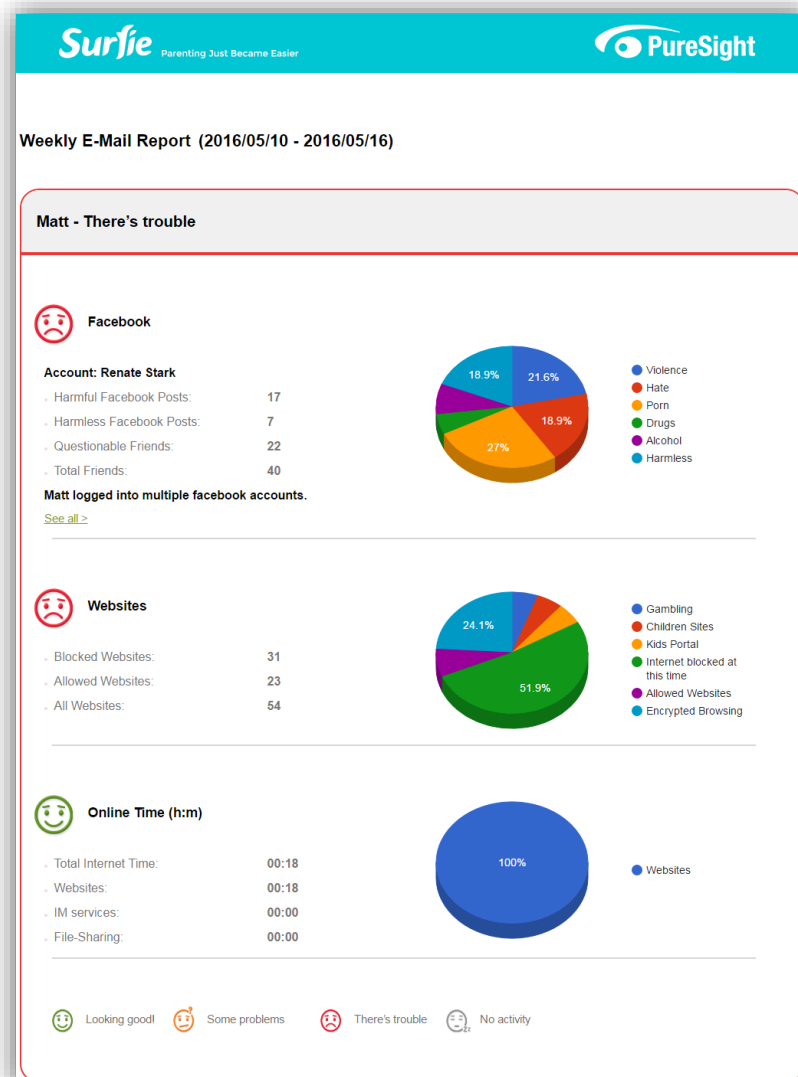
Surfie Parenting Just Became Easier

PureSight

Weekly E-Mail Report (2016/05/10 - 2016/05/16)

Matt - There's trouble

Facebook

Account: Renate Stark

| | |
|---|---|
| Harmful Facebook Posts: | 17 |
| Harmless Facebook Posts: | 7 |
| Questionable Friends: | 22 |
| Total Friends: | 40 |

Matt logged into multiple facebook accounts.

See all >

18.9%
21.6%
18.9%
27%

Violence
Hate
Porn
Drugs
Alcohol
Harmless

Websites

| | |
|---|---|
| Blocked Websites: | 31 |
| Allowed Websites: | 23 |
| All Websites: | 54 |

24.1%
51.9%

Gambling
Children Sites
Kids Portal
Internet blocked at this time
Allowed Websites
Encrypted Browsing

Online Time (h:m)

| | |
|---|---|
| Total Internet Time: | 00:18 |
| Websites: | 00:18 |
| IM services: | 00:00 |
| File-Sharing: | 00:00 |

100%

Websites

Looking good!
Some problems
There's trouble
No activity